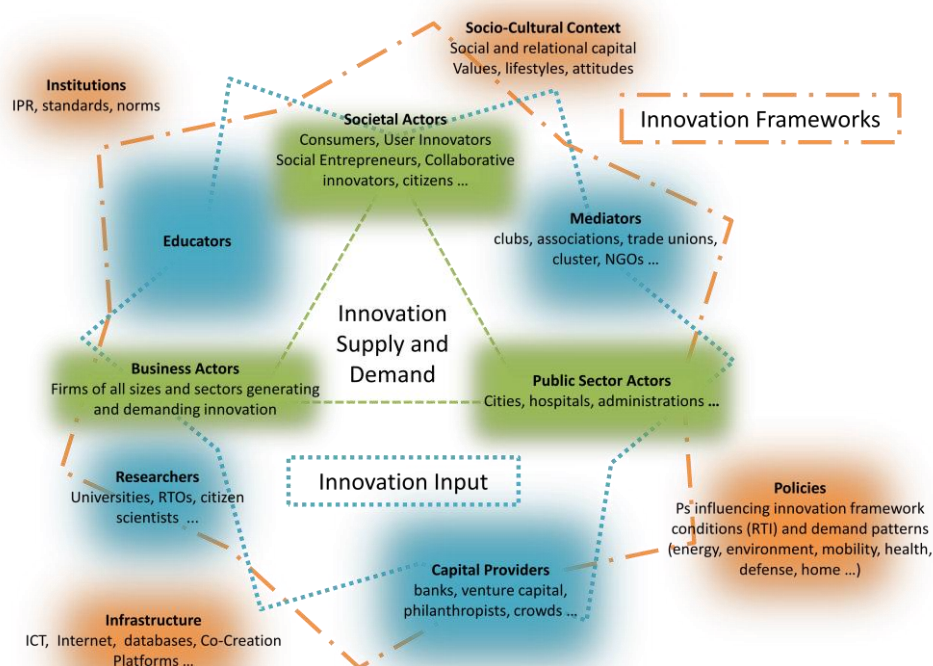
Socio-Cultural Context
Social and relational capital
Values, lifestyles, attitudes

Institutions
IPR, standards, norms

Innovation Frameworks

Societal Actors
Consumers, User Innovators
Social Entrepreneurs, Collaborative innovators, citizens …

Educators

Mediators
clubs, associations, trade unions, cluster, NGOs …

Innovation Supply and Demand

Business Actors
Firms of all sizes and sectors generating and demanding innovation

Public Sector Actors
Cities, hospitals, administrations …

Innovation Input

Researchers
Universities, RTOs, citizen scientists …

Policies
Ps influencing innovation framework conditions (RTI) and demand patterns (energy, environment, mobility, health, defense, home …)

Capital Providers
banks, venture capital, philanthropists, crowds …

Infrastructure
ICT, Internet, databases, Co-Creation Platforms …